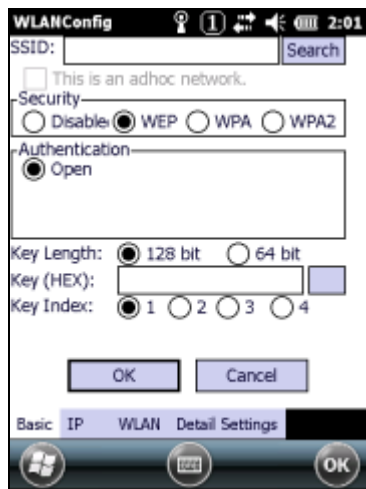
WLANConfig 1 2:01

SSID: Search

This is an adhoc network.

Security

Disable WEP WPA WPA2

Authentication

Open

Key Length: 128 bit 64 bit

Key (HEX):

Key Index: 1 2 3 4

OK Cancel

Basic IP WLAN Detail Settings

ok